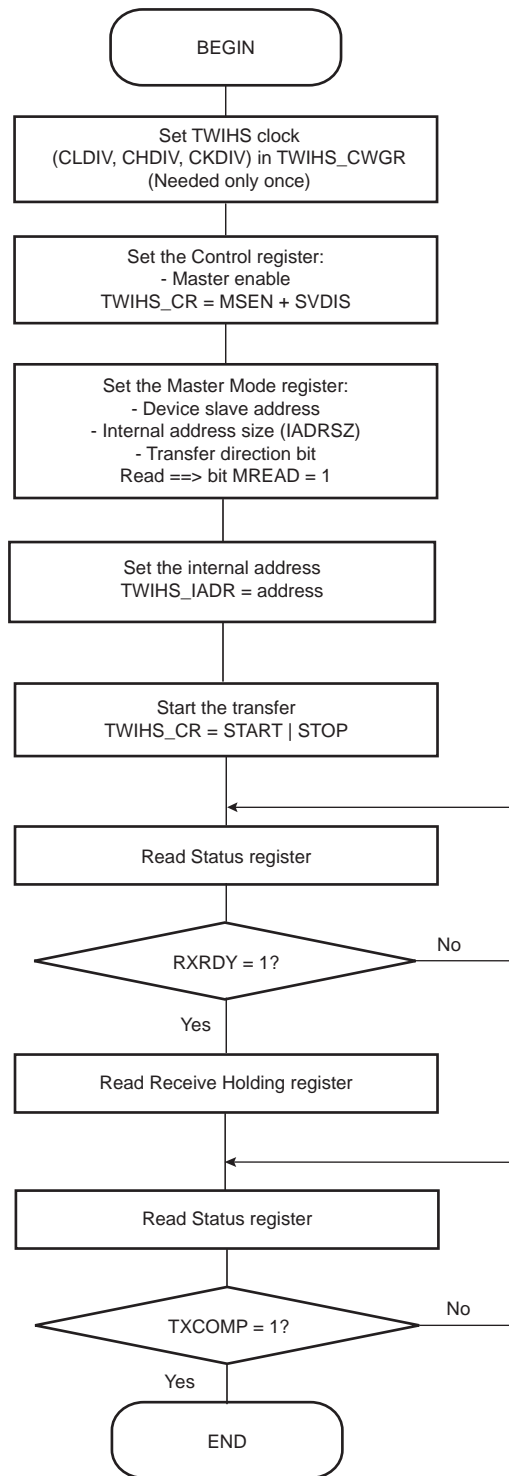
BEGIN

Set TWIHS clock (CLDIV, CHDIV, CKDIV) in TWIHS_CWGR (Needed only once)

Set the Control register:
- Master enable
TWIHS_CR = MSEN + SVDIS

Set the Master Mode register:
- Device slave address
- Internal address size (IADRSZ)
- Transfer direction bit
Read ==> bit MREAD = 1

Set the internal address
TWIHS_IADR = address

Start the transfer
TWIHS_CR = START | STOP

Read Status register

RXRDY = 1?

No

Yes

Read Receive Holding register

Read Status register

TXCOMP = 1?

No

Yes

END